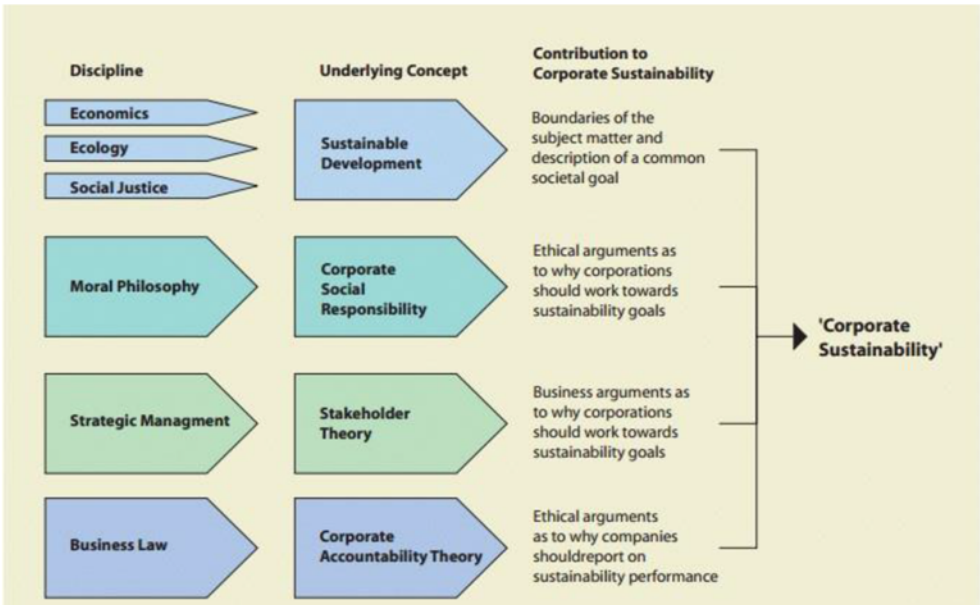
| Discipline | Underlying Concept | Contribution to Corporate Sustainability |
|---|---|---|
| Economics, Ecology, Social Justice | Sustainable Development | Boundaries of the subject matter and description of a common societal goal |
| Moral Philosophy | Corporate Social Responsibility | Ethical arguments as to why corporations should work towards sustainability goals |
| Strategic Managment | Stakeholder Theory | Business arguments as to why corporations should work towards sustainability goals |
| Business Law | Corporate Accountability Theory | Ethical arguments as to why companies shouldreport on sustainability performance |

'Corporate Sustainability'